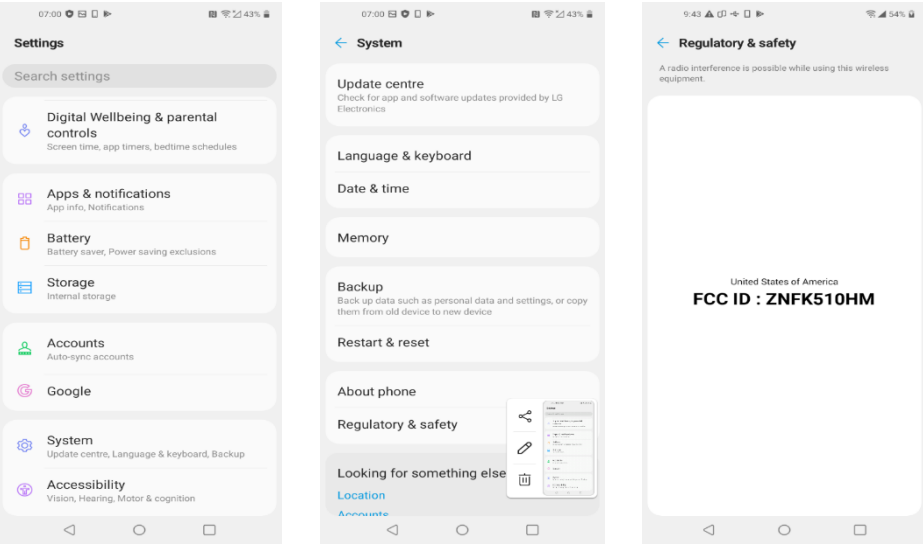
07:00 43%

Settings

Search settings

Digital Wellbeing & parental controls
Screen time, app timers, bedtime schedules

Apps & notifications
App info, Notifications

Battery
Battery saver, Power saving exclusions

Storage
Internal storage

Accounts
Auto-sync accounts

Google

System
Update centre, Language & keyboard, Backup

Accessibility
Vision, Hearing, Motor & cognition

07:00 43%

System

Update centre
Check for app and software updates provided by LG Electronics

Language & keyboard

Date & time

Memory

Backup
Back up data such as personal data and settings, or copy them from old device to new device

Restart & reset

About phone

Regulatory & safety

Looking for something else

Location

Accounts

9:43 54%

Regulatory & safety

A radio interference is possible while using this wireless equipment.

United States of America
FCC ID : ZNFK510HM